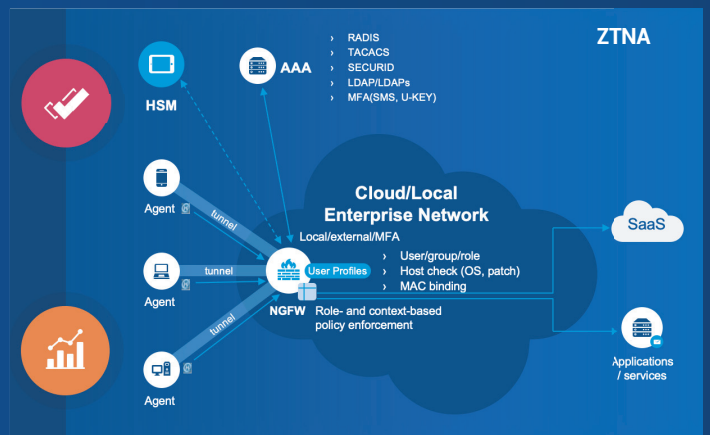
ZTNA

HSM

AAA

› RADIS
› TACACS
› SECURID
› LDAP/LDAPs
› MFA(SMS, U-KEY)

Cloud/Local Enterprise Network

Local/external/MFA

Agent

tunnel

Agent

tunnel

Agent

tunnel

User Profiles

› User/group/role
› Host check (OS, patch)
› MAC binding

NGFW

Role- and context-based policy enforcement

SaaS

Applications / services